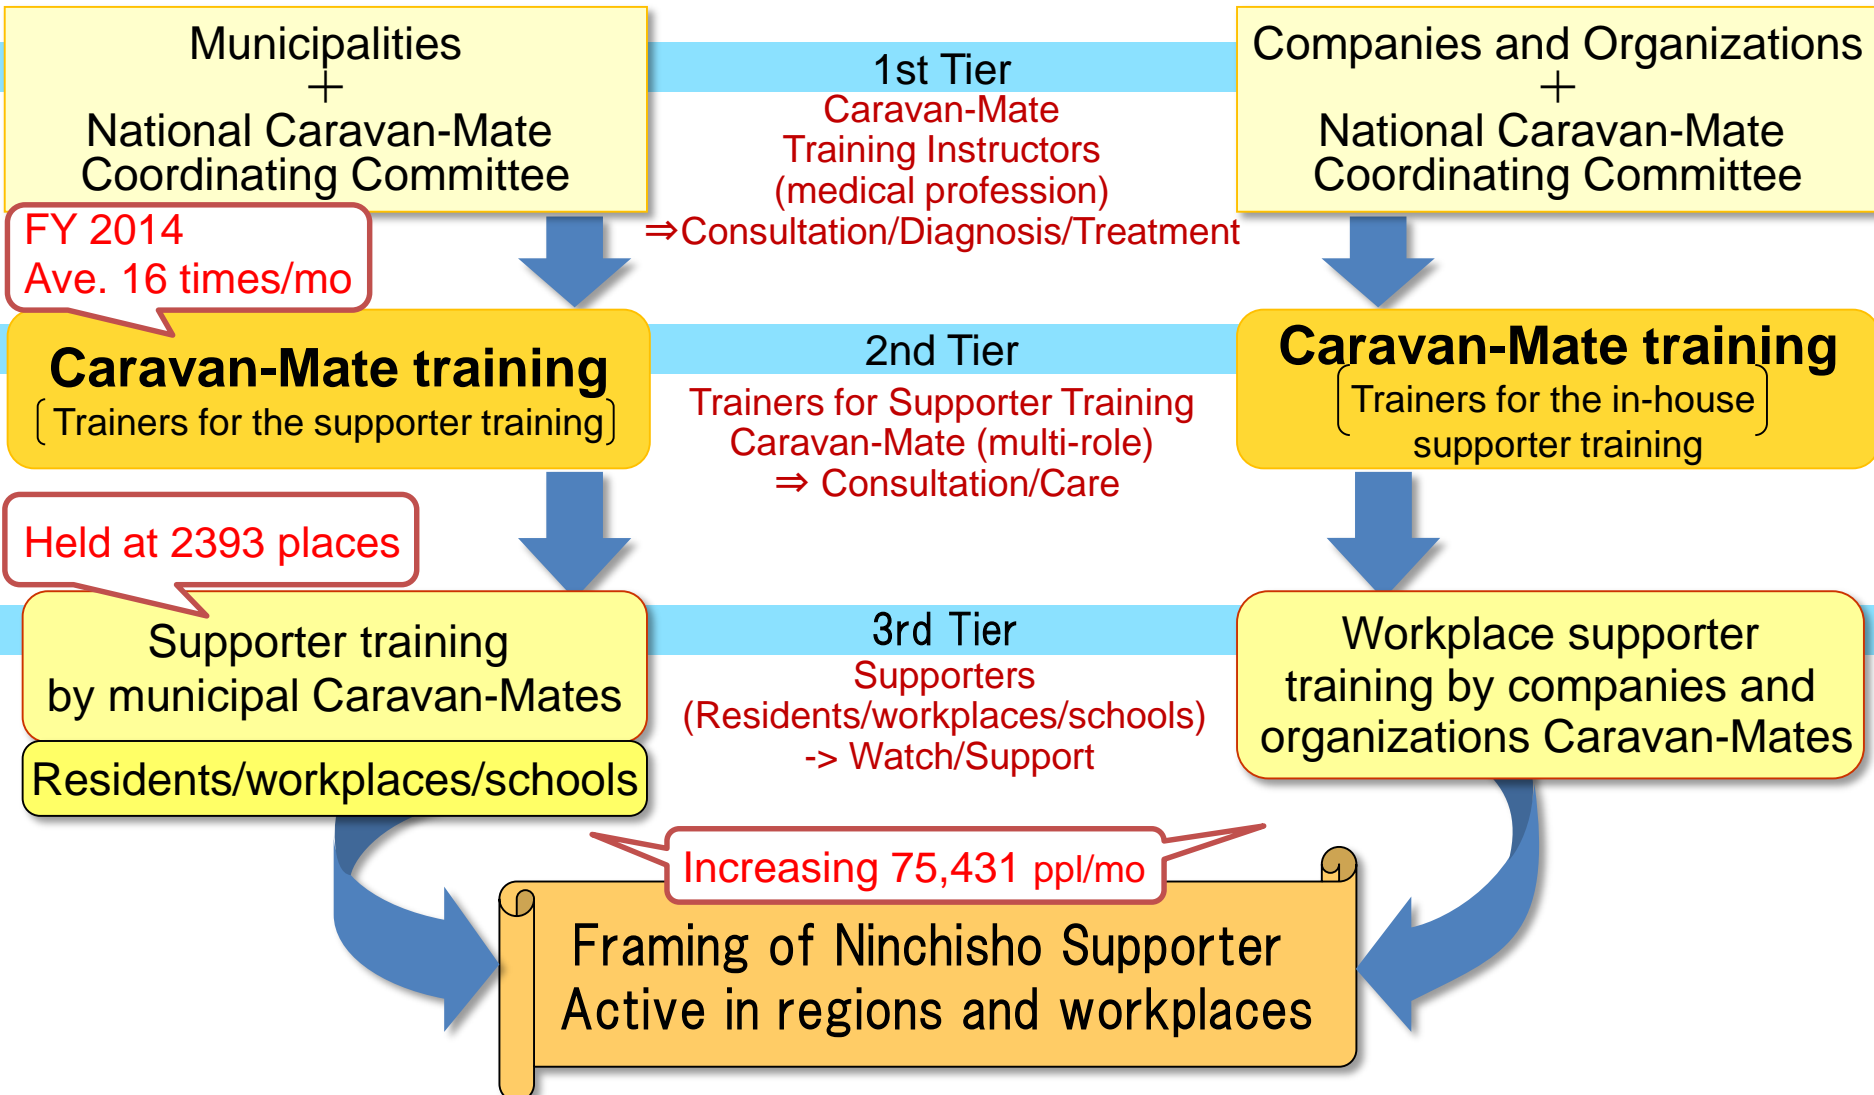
Municipalities
+
National Caravan-Mate Coordinating Committee

1st Tier
Caravan-Mate Training Instructors (medical profession)
⇒Consultation/Diagnosis/Treatment

Companies and Organizations
+
National Caravan-Mate Coordinating Committee

FY 2014
Ave. 16 times/mo

Caravan-Mate training
(Trainers for the supporter training)

2nd Tier
Trainers for Supporter Training Caravan-Mate (multi-role)
⇒ Consultation/Care

Caravan-Mate training
(Trainers for the in-house supporter training)

Held at 2393 places

Supporter training by municipal Caravan-Mates

Residents/workplaces/schools

3rd Tier
Supporters (Residents/workplaces/schools)
-> Watch/Support

Workplace supporter training by companies and organizations Caravan-Mates

Increasing 75,431 ppl/mo

Framing of Ninchisho Supporter Active in regions and workplaces